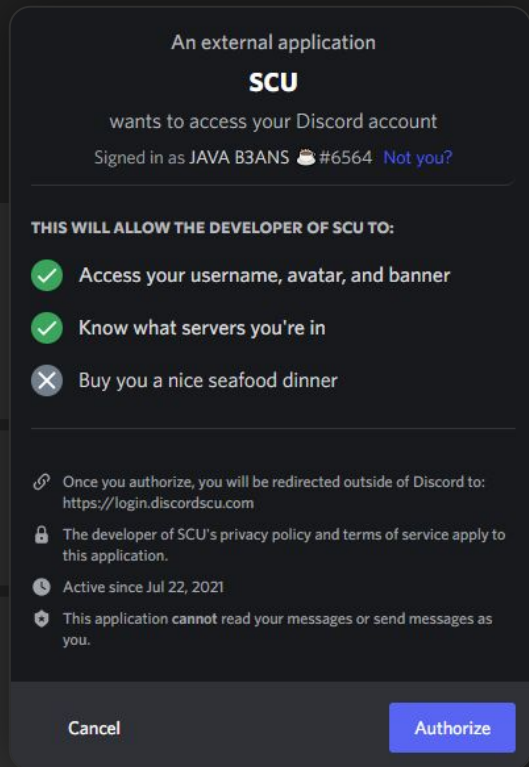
An external application

SCU

wants to access your Discord account

Signed in as JAVA B3ANS ☕ #6564 Not you?

THIS WILL ALLOW THE DEVELOPER OF SCU TO:

Access your username, avatar, and banner

Know what servers you're in

Buy you a nice seafood dinner

Once you authorize, you will be redirected outside of Discord to: https://login.discordscu.com

The developer of SCU's privacy policy and terms of service apply to this application.

Active since Jul 22, 2021

This application cannot read your messages or send messages as you.

Cancel

Authorize